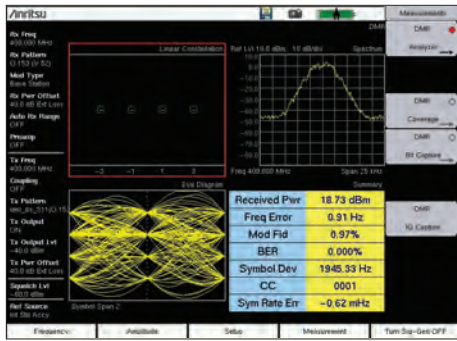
/inritsu

Measurement

Rx Freq
400.000 MHz
Rx Pattern
O.153 (V.52)
Mod Type
Base Station
Rx Pwr Offset
40.0 dB Ext Loss
Auto Rx Range
OFF
Preamp
OFF
Tx Freq
400.000 MHz
Coupling
OFF
Tx Pattern
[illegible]
Tx Output
ON
Tx Output Lvl
-40.0 dBm
Tx Pwr Offset
40.0 dB Ext Loss
Squelch Lvl
-60.0 dBm
Rx Source
Int Std Accy

Linear Constellation

−3 −1 1 3

Eye Diagram

Symbol Span 2

DMR

Ref Lvl 14.6 dBm 10 dB/div

Spectrum

Freq 400.000 MHz

Span 25 kHz

Summary

| Received Pwr | 18.73 dBm |
|---|---|
| Freq Error | 0.91 Hz |
| Mod Fid | 0.97% |
| BER | 0.000% |
| Symbol Dev | 1945.33 Hz |
| CC | 0001 |
| Sym Rate Err | −0.62 mHz |

DMR
Analyzer

DMR
Coverage

DMR
Bit Capture

DMR
IQ Capture

Frequency Amplitude Setup Measurement Turn Sig-Gen OFF